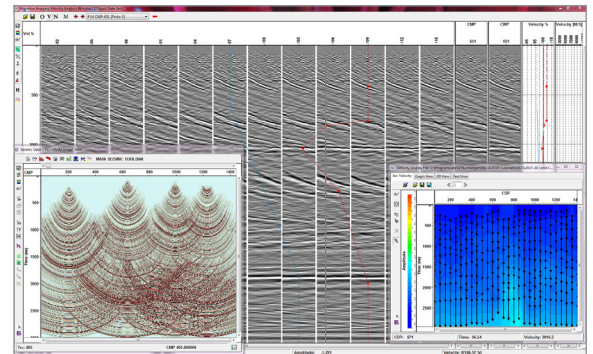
O V N M
CMP
571
Velocity %
Velocity (RES)
Vel %
500
CMP
200 400 600 800 1000 1200 1400
500
1000
1500
2000
2500
CMP 485.000000
CMP
200 400 600 800 1000 1200
500
1000
1500
2000
2500
CDP: 571
Time: 56.24
Velocity: 3856.2
Amplitude
Sec Velocity
Graph View
3D View
Text View
Velocity: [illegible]
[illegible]